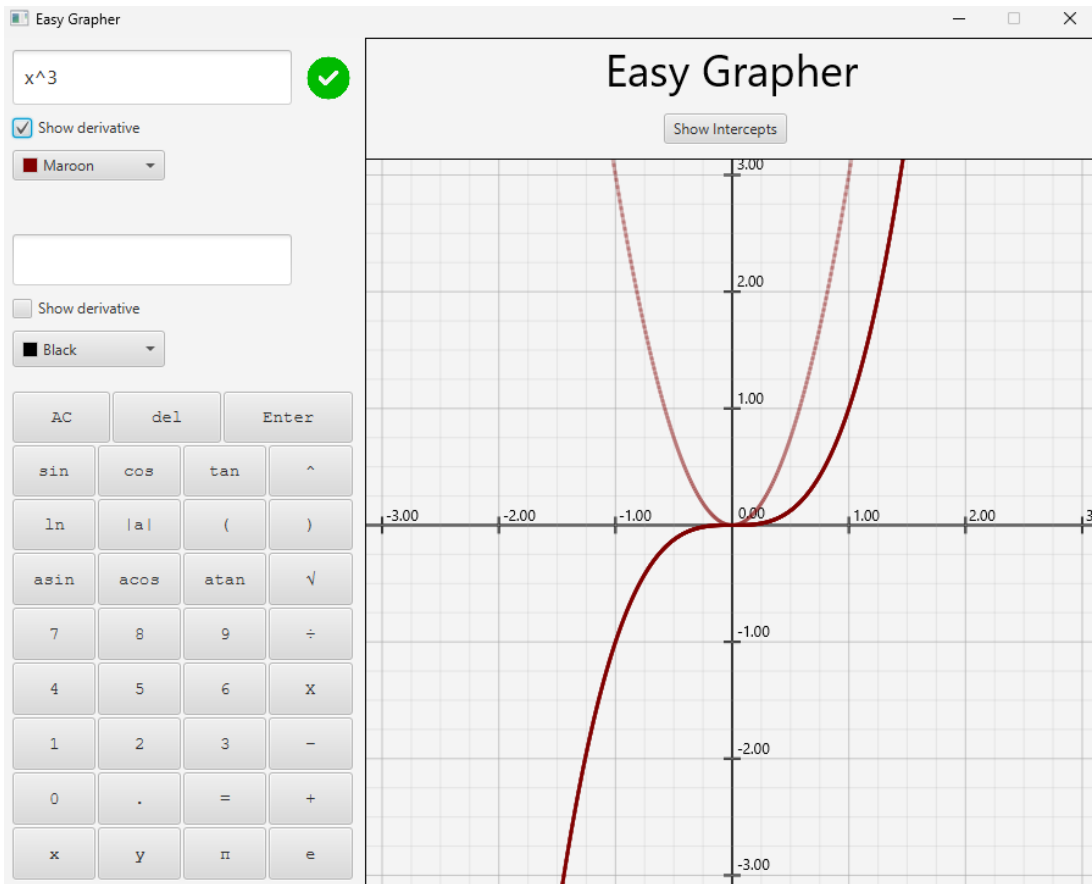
Easy Grapher

x^3

Show derivative

Maroon

Show derivative

Black

| AC | del | Enter | |
|---|---|---|---|
| sin | cos | tan | ^ |
| ln | \|a\| | ( | ) |
| asin | acos | atan | √ |
| 7 | 8 | 9 | ÷ |
| 4 | 5 | 6 | X |
| 1 | 2 | 3 | − |
| 0 | . | = | + |
| x | y | π | e |

Easy Grapher

Show Intercepts

3.00
2.00
1.00
0.00
-1.00
-2.00
-3.00
-3.00
-2.00
-1.00
1.00
2.00
3